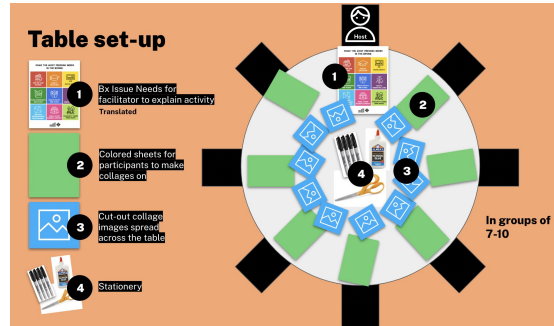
Table set-up

1 Bx Issue Needs for facilitator to explain activity
Translated

2 Colored sheets for participants to make collages on

3 Cut-out collage images spread across the table

4 Stationery

Host

1

2

3

4

In groups of 7-10